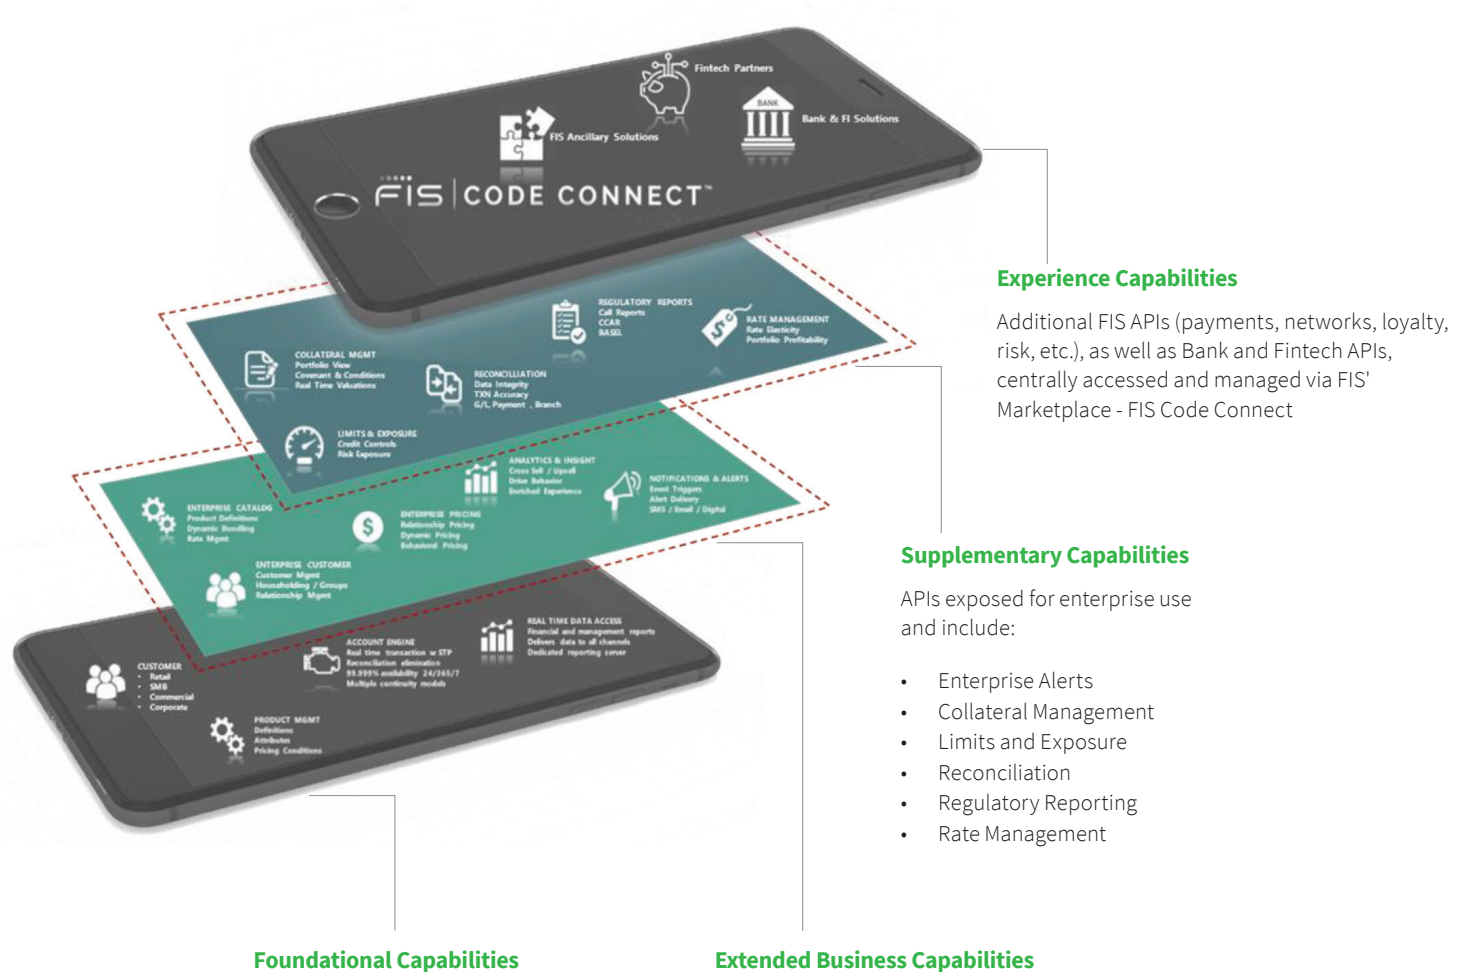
Fintech Partners

FIS Ancillary Solutions

BANK

Bank & FI Solutions

FIS | CODE CONNECT™

REGULATORY REPORTS
Call Reports
CCAR
BASEL

RATE MANAGEMENT
Rate Elasticity
Portfolio Profitability

COLLATERAL MGMT
Portfolio View
Covenant & Conditions
Real Time Valuations

RECONCILLIATION
Data Integrity
TXN Accuracy
G/L, Payment, Branch

LIMITS & EXPOSURE
Credit Controls
Risk Exposure

ANALYTICS & INSIGHT
Cross Sell / Upsell
Drive Behavior
Enriched Experience

NOTIFICATIONS & ALERTS
Event Triggers
Alert Delivery
SMS / Email / Digital

ENTERPRISE CATALOG
Product Definitions
Dynamic Bundling
Rate Mgmt

ENTERPRISE PRICING
Relationship Pricing
Dynamic Pricing
Behavioral Pricing

ENTERPRISE CUSTOMER
Customer Mgmt
Householding / Groups
Relationship Mgmt

REAL TIME DATA ACCESS
Financial and management reports
Delivers data to all channels
Dedicated reporting server

ACCOUNT ENGINE
Real time transaction w STP
Reconciliation elimination
99.999% availability 24/365/7
Multiple continuity models

CUSTOMER
• Retail
• SMB
• Commercial
• Corporate

PRODUCT MGMT
Definitions
Attributes
Pricing Conditions

Experience Capabilities

Additional FIS APIs (payments, networks, loyalty, risk, etc.), as well as Bank and Fintech APIs, centrally accessed and managed via FIS' Marketplace - FIS Code Connect

Supplementary Capabilities

APIs exposed for enterprise use and include:

• Enterprise Alerts
• Collateral Management
• Limits and Exposure
• Reconciliation
• Regulatory Reporting
• Rate Management

Foundational Capabilities

Extended Business Capabilities